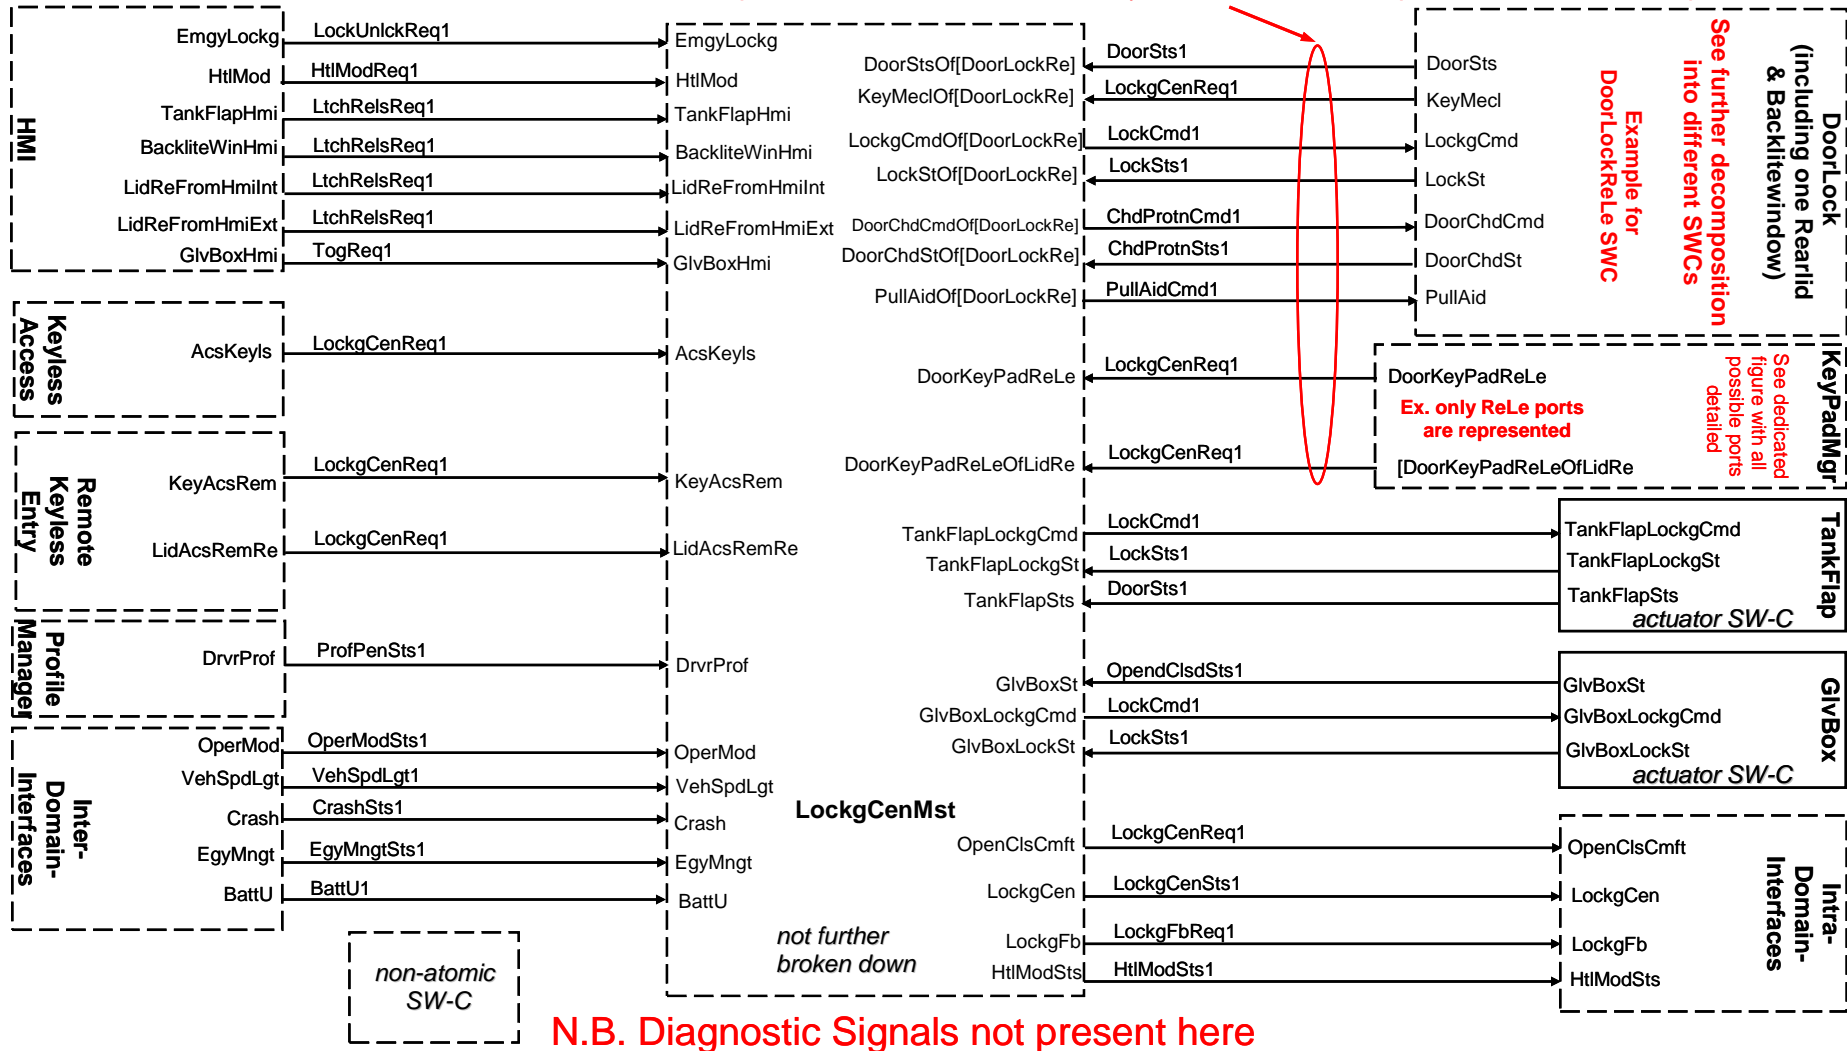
HMI

EmgyLockg
HtlMod
TankFlapHmi
BackliteWinHmi
LidReFromHmiInt
LidReFromHmiExt
GlvBoxHmi

LockUnlckReq1
HtlModReq1
LtchRelsReq1
LtchRelsReq1
LtchRelsReq1
LtchRelsReq1
TogReq1

Keyless Access

AcsKeyls

LockgCenReq1

Remote Keyless Entry

KeyAcsRem
LidAcsRemRe

LockgCenReq1
LockgCenReq1

Profile Manager

DrvrProf

ProfPenSts1

Inter-Domain-Interfaces

OperMod
VehSpdLgt
Crash
EgyMngt
BattU

OperModSts1
VehSpdLgt1
CrashSts1
EgyMngtSts1
BattU1

non-atomic SW-C

EmgyLockg
HtlMod
TankFlapHmi
BackliteWinHmi
LidReFromHmiInt
LidReFromHmiExt
GlvBoxHmi
AcsKeyls
KeyAcsRem
LidAcsRemRe
DrvrProf
OperMod
VehSpdLgt
Crash
EgyMngt
BattU

LockgCenMst

not further broken down

DoorStsOf[DoorLockRe]
KeyMeclOf[DoorLockRe]
LockgCmdOf[DoorLockRe]
LockStOf[DoorLockRe]
DoorChdCmdOf[DoorLockRe]
DoorChdStOf[DoorLockRe]
PullAidOf[DoorLockRe]
DoorKeyPadReLe
DoorKeyPadReLeOfLidRe
TankFlapLockgCmd
TankFlapLockgSt
TankFlapSts
GlvBoxSt
GlvBoxLockgCmd
GlvBoxLockSt
OpenClsCmft
LockgCen
LockgFb
HtlModSts

DoorSts1
LockgCenReq1
LockCmd1
LockSts1
ChdProtnCmd1
ChdProtnSts1
PullAidCmd1
LockgCenReq1
LockgCenReq1
LockCmd1
LockSts1
DoorSts1
OpendClsdSts1
LockCmd1
LockSts1
LockgCenReq1
LockgCenSts1
LockgFbReq1
HtlModSts1

DoorSts
KeyMecl
LockgCmd
LockSt
DoorChdCmd
DoorChdSt
PullAid

Example for DoorLockReLe SWC

See further decomposition into different SWCs

DoorLock (including one Rearlid & Backlitewindow)

DoorKeyPadReLe
Ex. only ReLe ports are represented
[DoorKeyPadReLeOfLidRe

See dedicated figure with all possible ports detailed

KeyPadMgr

TankFlapLockgCmd
TankFlapLockgSt
TankFlapSts
actuator SW-C

TankFlap

GlvBoxSt
GlvBoxLockgCmd
GlvBoxLockSt
actuator SW-C

GlvBox

OpenClsCmft
LockgCen
LockgFb
HtlModSts

Intra-Domain-Interfaces

N.B. Diagnostic Signals not present here